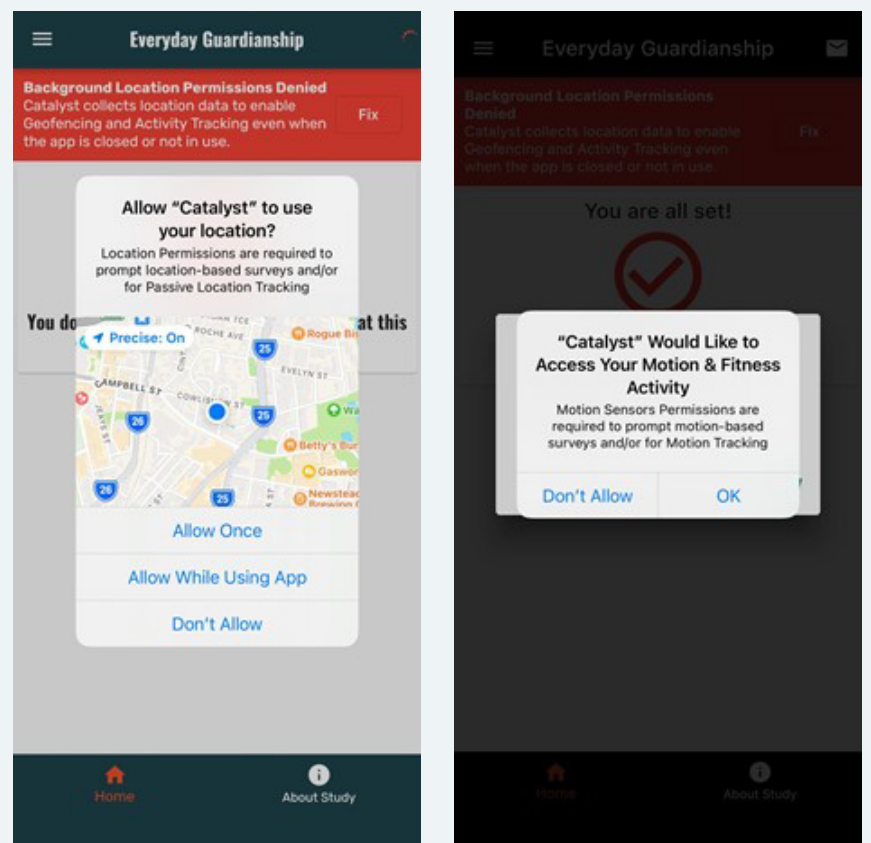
Everyday Guardianship

Background Location Permissions Denied
Catalyst collects location data to enable Geofencing and Activity Tracking even when the app is closed or not in use.

Fix

Allow "Catalyst" to use your location?
Location Permissions are required to prompt location-based surveys and/or for Passive Location Tracking

You do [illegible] at this

Precise: On

ROCHE AVE
Rogue Br
25
EVELYN ST
CAMPBELL ST
COWLISHAW ST
26
25
Wa
Betty's Bur
Gaswor
26
25
Newstead Brewing

Allow Once

Allow While Using App

Don't Allow

Home

About Study

Everyday Guardianship

Background Location Permissions Denied
Catalyst collects location data to enable Geofencing and Activity Tracking even when the app is closed or not in use.

Fix

You are all set!

"Catalyst" Would Like to Access Your Motion & Fitness Activity
Motion Sensors Permissions are required to prompt motion-based surveys and/or for Motion Tracking

Don't Allow

OK

Home

About Study